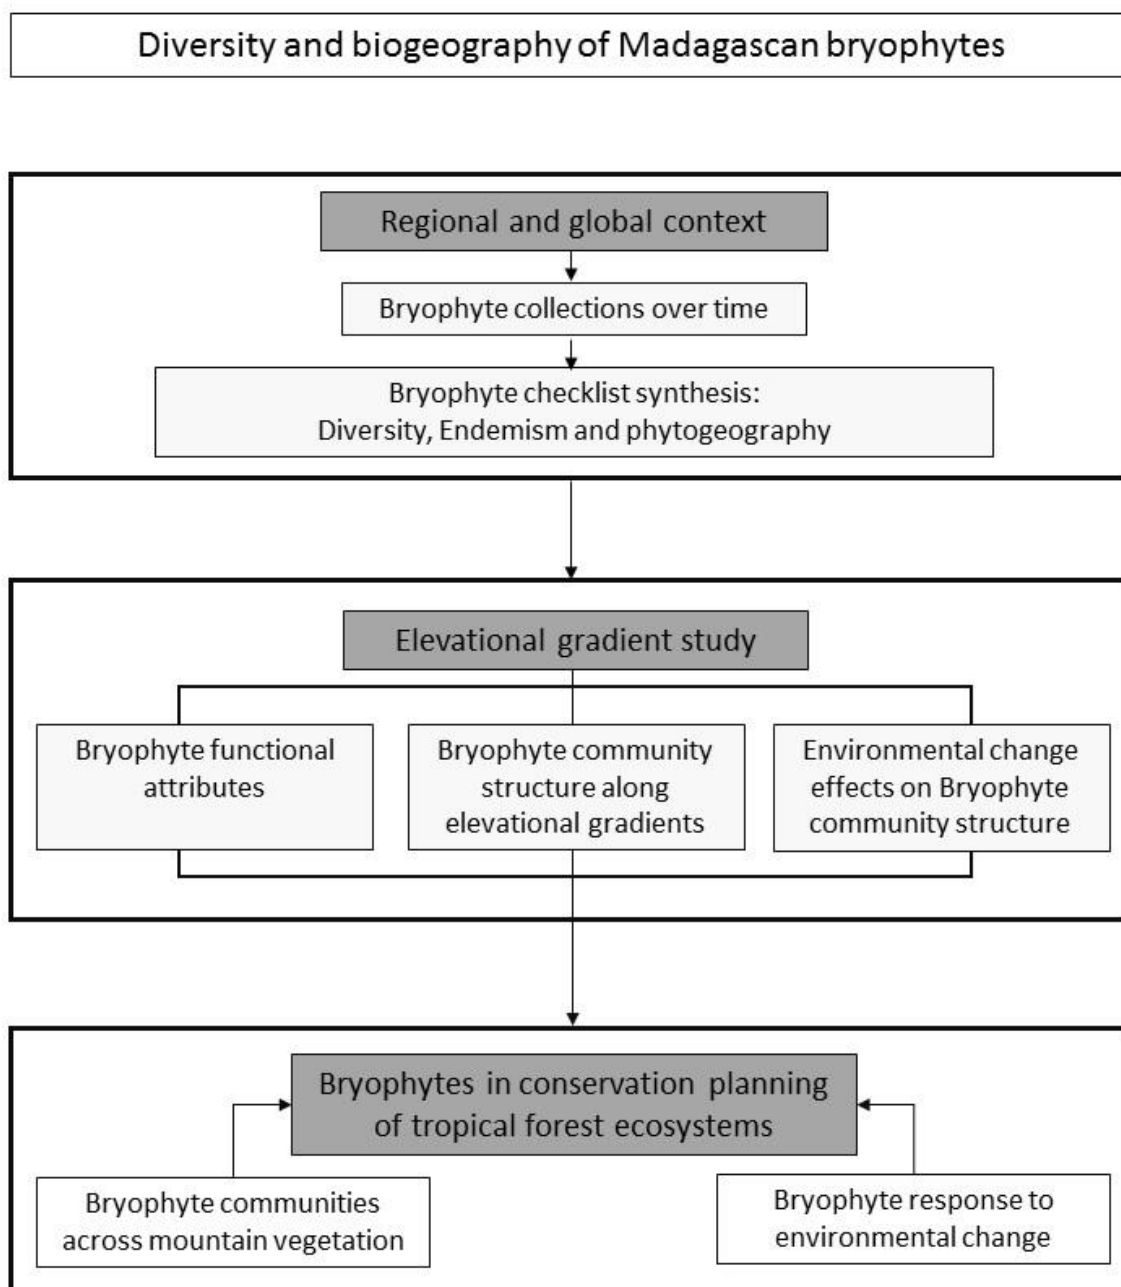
Diversity and biogeography of Madagascan bryophytes

Regional and global context

Bryophyte collections over time

Bryophyte checklist synthesis: Diversity, Endemism and phytogeography

Elevational gradient study

Bryophyte functional attributes

Bryophyte community structure along elevational gradients

Environmental change effects on Bryophyte community structure

Bryophytes in conservation planning of tropical forest ecosystems

Bryophyte communities across mountain vegetation

Bryophyte response to environmental change